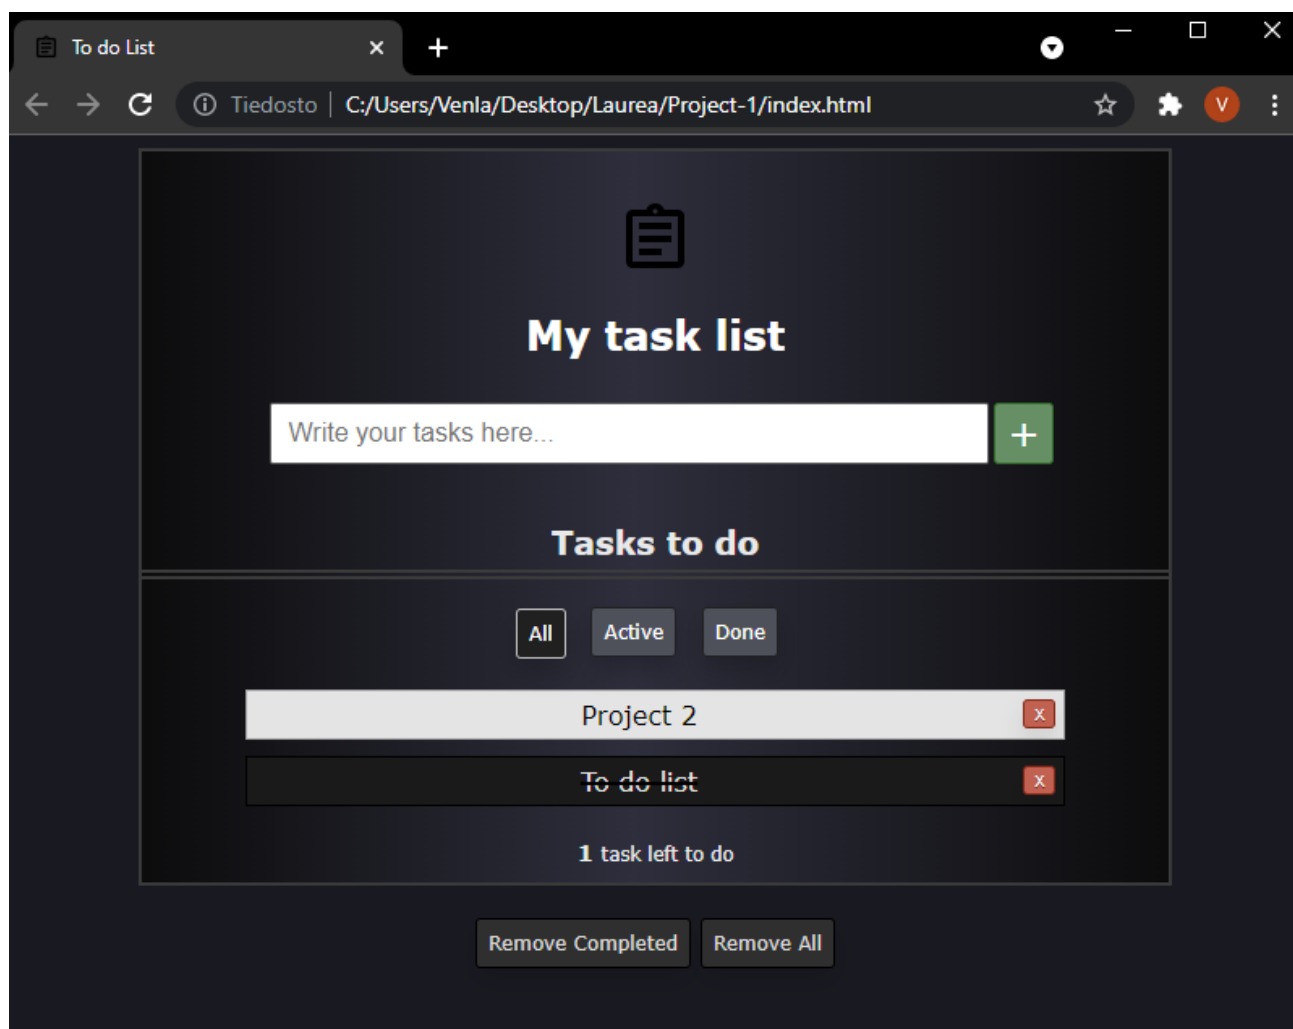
To do List ×
+

Tiedosto | C:/Users/Venla/Desktop/Laurea/Project-1/index.html

V

My task list

Write your tasks here...

+

Tasks to do

All Active Done

Project 2 x

To do list x

1 task left to do

Remove Completed Remove All